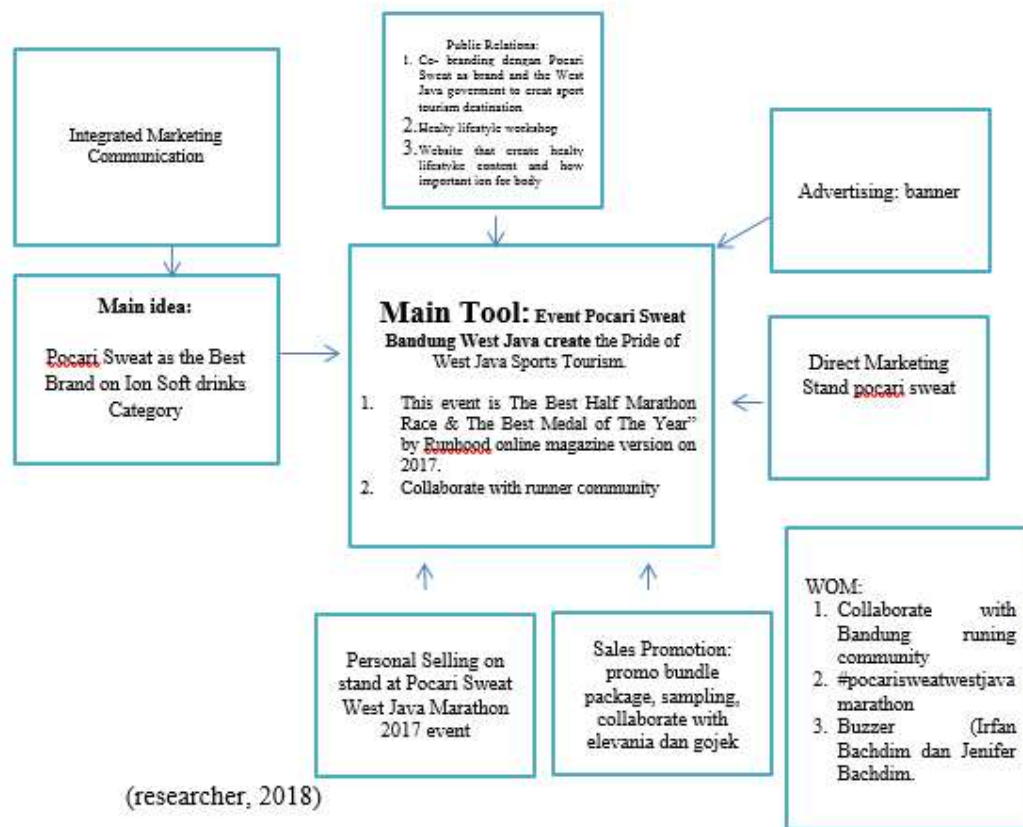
Public Relations:
1. Co- branding dengan Pocari Sweat as brand and the West Java goverment to creat sport tourism destination
2. Healty lifestyle workshop
3. Website that create healty lifestyle content and how important ion for body

Integrated Marketing Communication

Advertising: banner

Main idea:

Pocari Sweat as the Best Brand on Ion Soft drinks Category

Main Tool: Event Pocari Sweat Bandung West Java create the Pride of West Java Sports Tourism.

1. This event is The Best Half Marathon Race & The Best Medal of The Year" by Runhood online magazine version on 2017.
2. Collaborate with runner community

Direct Marketing Stand pocari sweat

WOM:
1. Collaborate with Bandung runing community
2. #pocarisweatwestjava marathon
3. Buzzer (Irfan Bachdim dan Jenifer Bachdim.

Personal Selling on stand at Pocari Sweat West Java Marathon 2017 event

Sales Promotion: promo bundle package, sampling, collaborate with elevania dan gojek

(researcher, 2018)